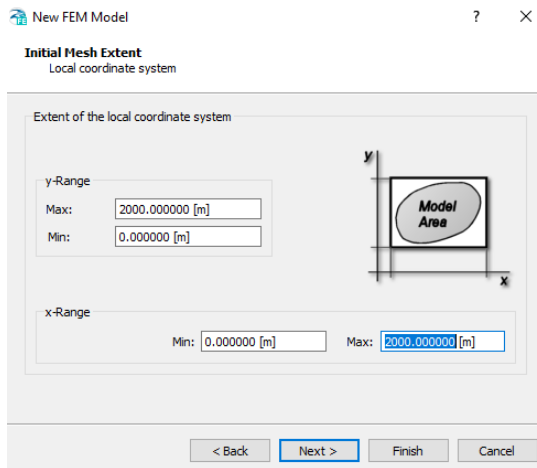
New FEM Model ? ×

Initial Mesh Extent
Local coordinate system

Extent of the local coordinate system

y-Range
Max: 2000.000000 [m]
Min: 0.000000 [m]

y
Model Area
x

x-Range
Min: 0.000000 [m] Max: 2000.000000 [m]

< Back Next > Finish Cancel